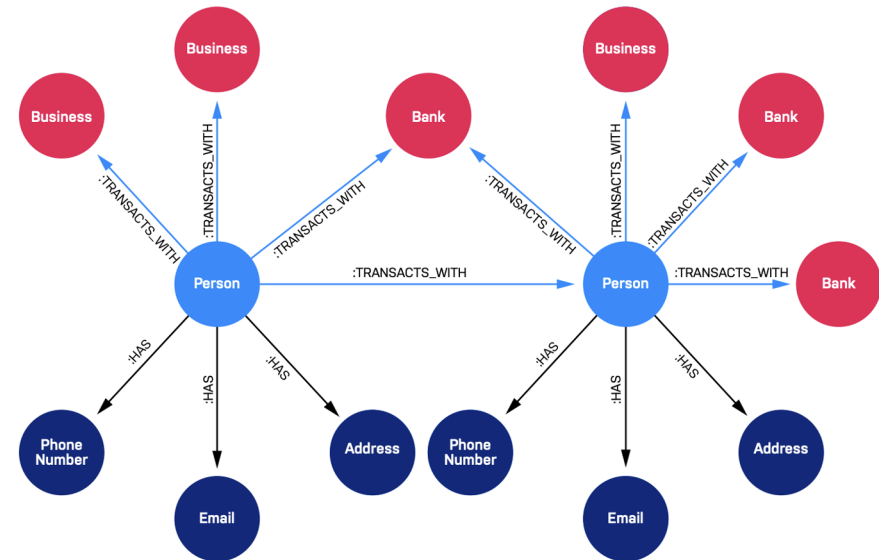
Business

Business

Bank

:TRANSACTS_WITH

:TRANSACTS_WITH

:TRANSACTS_WITH

Person

:TRANSACTS_WITH

:HAS

:HAS

:HAS

Phone Number

Email

Address

Business

Bank

:TRANSACTS_WITH

:TRANSACTS_WITH

:TRANSACTS_WITH

Person

:TRANSACTS_WITH

Bank

:HAS

:HAS

:HAS

Phone Number

Email

Address